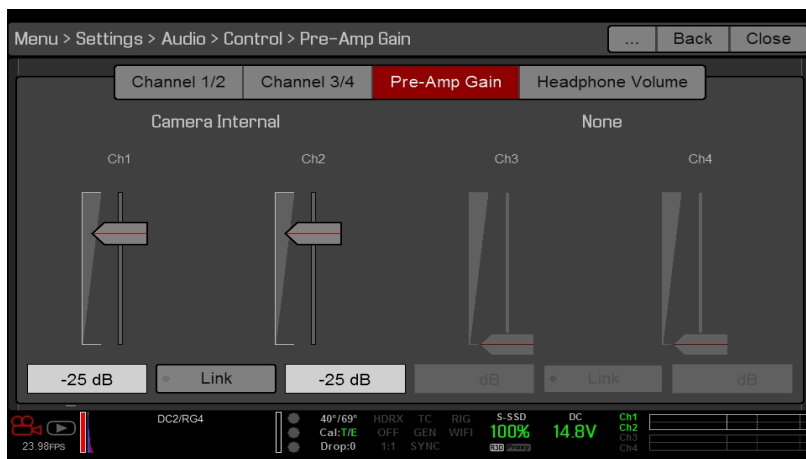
Menu > Settings > Audio > Control > Pre-Amp Gain

...

Back

Close

Channel 1/2

Channel 3/4

Pre-Amp Gain

Headphone Volume

Camera Internal

None

Ch1

Ch2

Ch3

Ch4

-25 dB

Link

-25 dB

dB

Link

dB

23.98FPS

DC2/RG4

40°/69°
Cal:T/E
Drop:0

HDRX
OFF
1:1

TC
GEN
SYNC

RIG
WIFI

S-SSD
100%

DC
14.8V

Ch1
Ch2
Ch3
Ch4